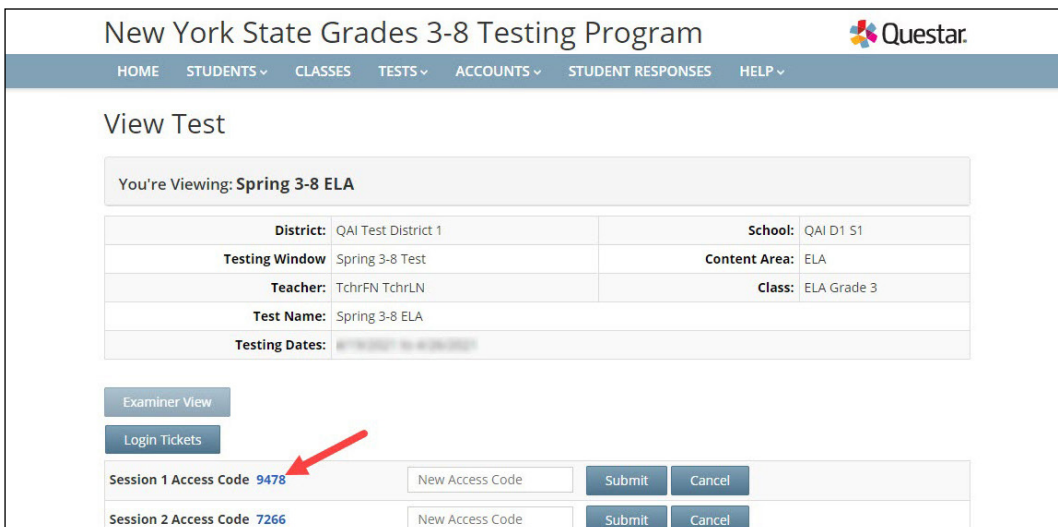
New York State Grades 3-8 Testing Program

Questar.

HOME STUDENTS CLASSES TESTS ACCOUNTS STUDENT RESPONSES HELP

View Test

You're Viewing: Spring 3-8 ELA

| | | | |
|---|---|---|---|
| District: | QAI Test District 1 | School: | QAI D1 S1 |
| Testing Window | Spring 3-8 Test | Content Area: | ELA |
| Teacher: | TchrFN TchrLN | Class: | ELA Grade 3 |
| Test Name: | Spring 3-8 ELA | | |
| Testing Dates: | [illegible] | | |

Examiner View

Login Tickets

Session 1 Access Code 9478 New Access Code Submit Cancel

Session 2 Access Code 7266 New Access Code Submit Cancel